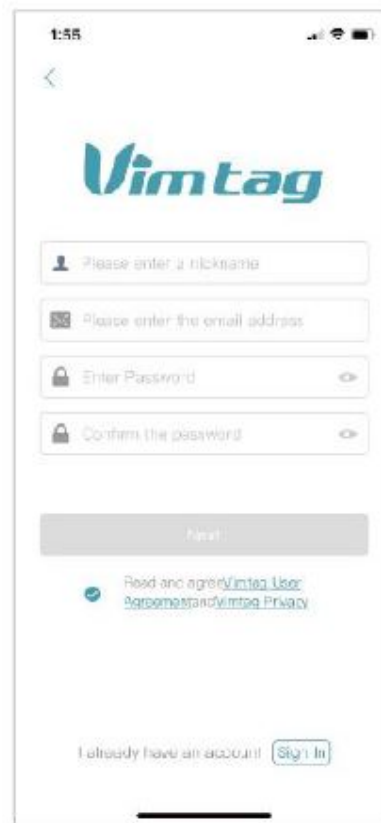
1:55

Vimtag

Please enter a nickname

Please enter the email address

Enter Password

Confirm the password

Next

Read and agreeVimtag User AgreementandVimtag Privacy

I already have an account Sign In